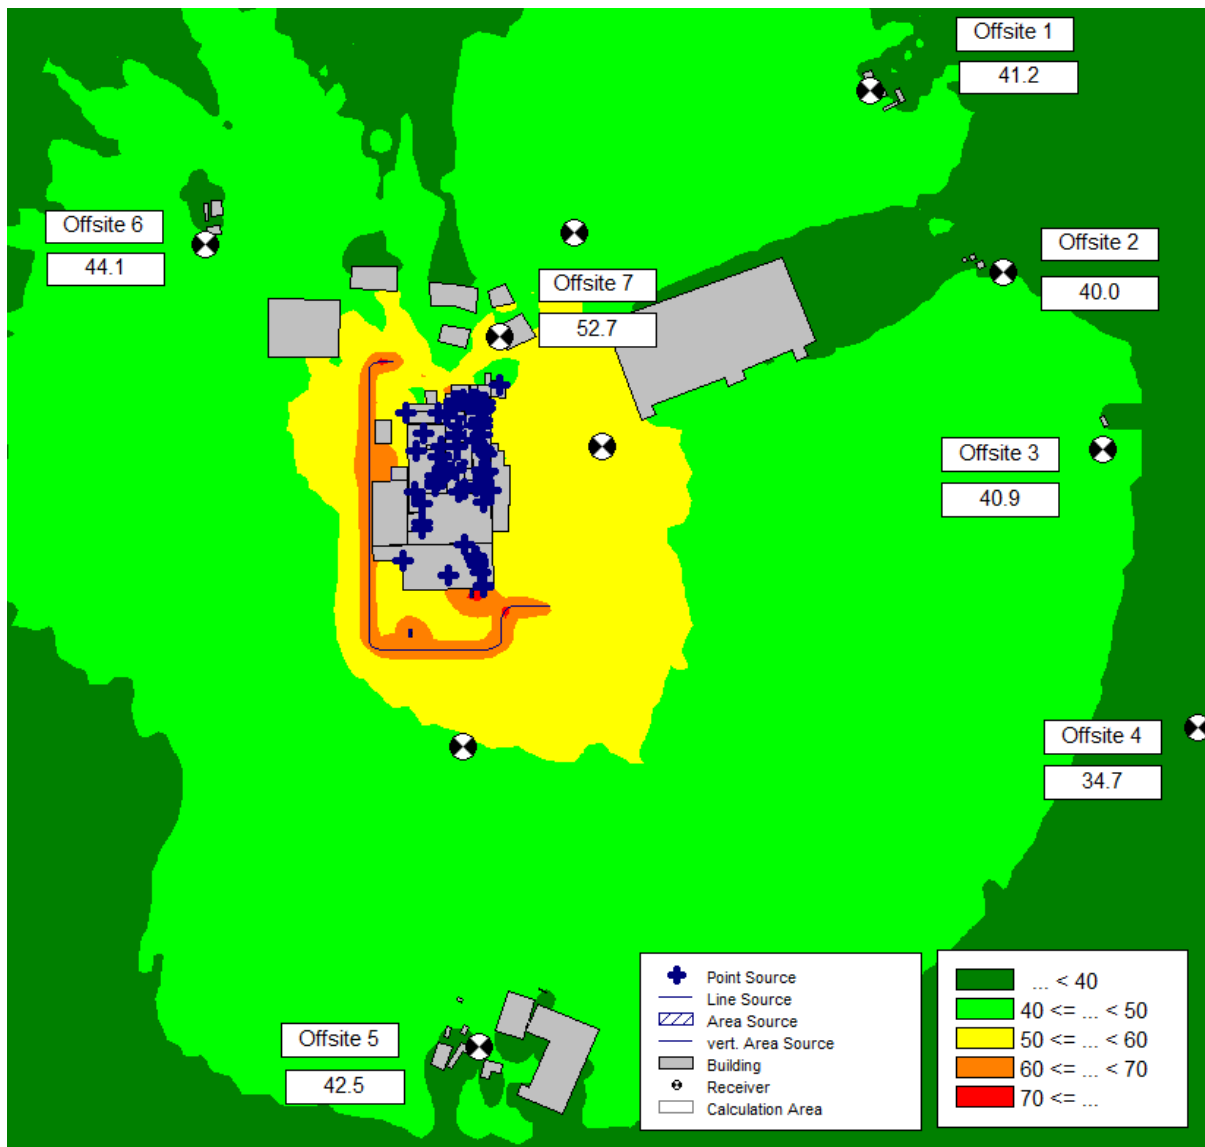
Offsite 1
41.2

Offsite 6
44.1

Offsite 2
40.0

Offsite 7
52.7

Offsite 3
40.9

Offsite 4
34.7

Offsite 5
42.5

Point Source
Line Source
Area Source
vert. Area Source
Building
Receiver
Calculation Area

... < 40
40 <= ... < 50
50 <= ... < 60
60 <= ... < 70
70 <= ...